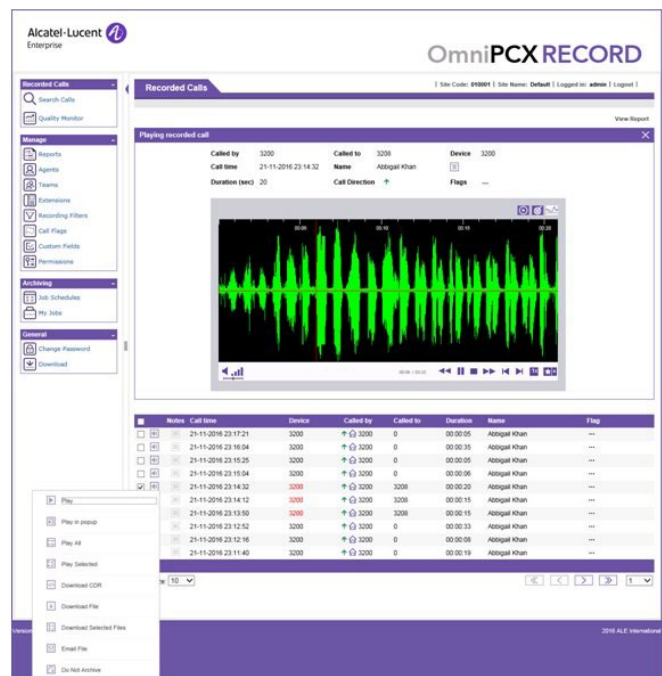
Alcatel·Lucent Enterprise

OmniPCX RECORD

Recorded Calls
Search Calls
Quality Monitor

Manage
Reports
Agents
Teams
Extensions
Recording Filters
Call Flags
Custom Fields
Permissions

Archiving
Job Schedules
My Jobs

General
Change Password
Download

Recorded Calls

| Site Code: 010001 | Site Name: Default | Logged in: admin | Logout |

View Report

Playing recorded call

Called by 3200
Call time 21-11-2016 23:14:32
Duration (sec) 20
Called to 3208
Name Abbigail Khan
Call Direction
Device 3200
Flags ---

00:05 00:10 00:15 00:20

| | Notes | Call time | Device | Called by | Called to | Duration | Name | Flag |
|---|---|---|---|---|---|---|---|---|
| | | 21-11-2016 23:17:21 | 3200 | 3200 | 0 | 00:00:05 | Abbigail Khan | --- |
| | | 21-11-2016 23:16:04 | 3200 | 3200 | 0 | 00:00:35 | Abbigail Khan | --- |
| | | 21-11-2016 23:15:25 | 3200 | 3200 | 0 | 00:00:05 | Abbigail Khan | --- |
| | | 21-11-2016 23:15:04 | 3200 | 3200 | 0 | 00:00:06 | Abbigail Khan | --- |
| | | 21-11-2016 23:14:32 | 3200 | 3200 | 3208 | 00:00:20 | Abbigail Khan | --- |
| | | 21-11-2016 23:14:12 | 3200 | 3200 | 3208 | 00:00:15 | Abbigail Khan | --- |
| | | 21-11-2016 23:13:50 | 3200 | 3200 | 3208 | 00:00:15 | Abbigail Khan | --- |
| | | 21-11-2016 23:12:52 | 3200 | 3200 | 0 | 00:00:33 | Abbigail Khan | --- |
| | | 21-11-2016 23:12:16 | 3200 | 3200 | 0 | 00:00:08 | Abbigail Khan | --- |
| | | 21-11-2016 23:11:40 | 3200 | 3200 | 0 | 00:00:19 | Abbigail Khan | --- |

Play
Play in popup
Play All
Play Selected
Download CDR
Download File
Download Selected Files
Email File
Do Not Archive

e 10

1

Version

2016 ALE International